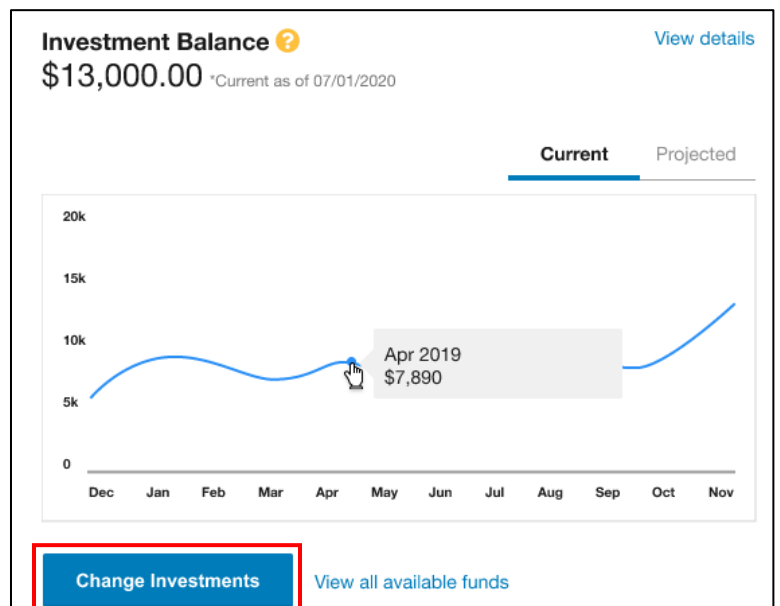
Investment Balance ?
$13,000.00 *Current as of 07/01/2020

View details

Current
Projected

20k
15k
10k
5k
0

Apr 2019
$7,890

Dec
Jan
Feb
Mar
Apr
May
Jun
Jul
Aug
Sep
Oct
Nov

Change Investments
View all available funds